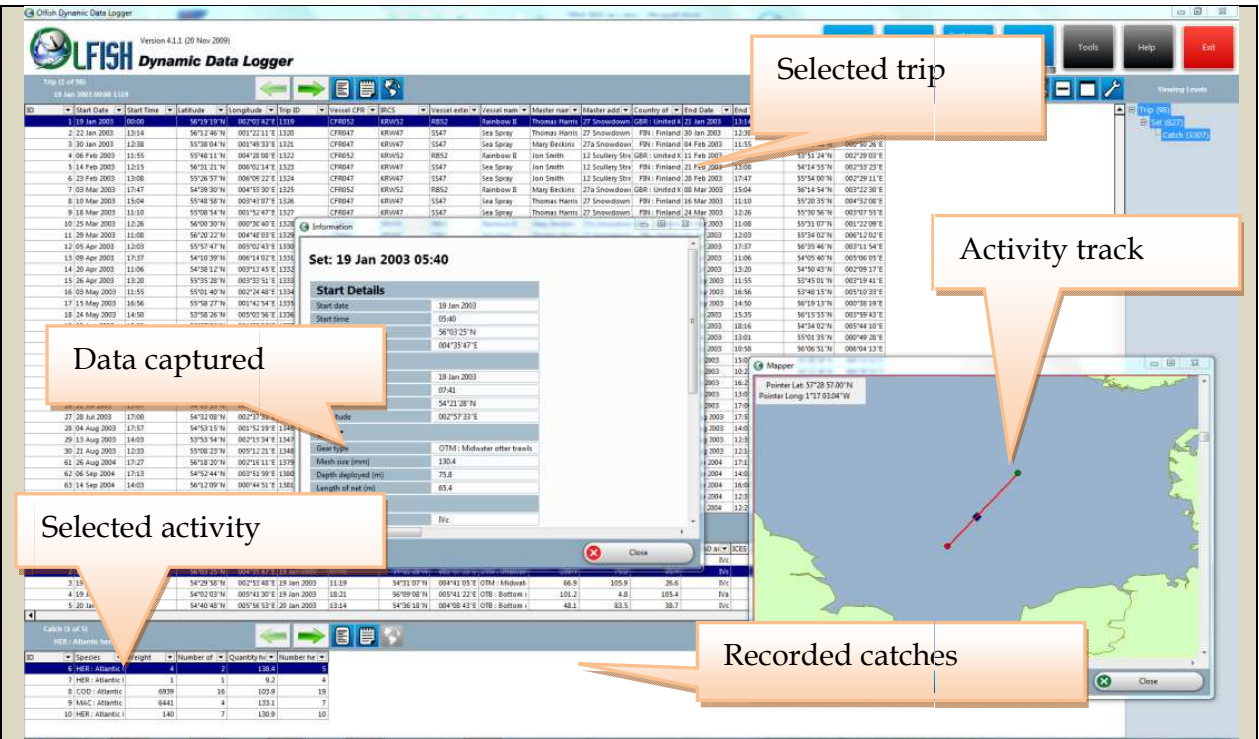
Olfish Dynamic Data Logger

Version 4.1.1 (20 Nov 2009)

OLFISH Dynamic Data Logger

Tools
Help
Exit

Trip (1 of 98)
19 Jan 2003 00:00 1319

Viewing Levels
Trip (98)
Set (627)
Catch (1307)

Selected trip

Activity track

Data captured

Selected activity

Recorded catches

| ID | Start Date | Start Time | Latitude | Longitude | Trip ID | Vessel CFR | IRCS | Vessel exte | Vessel nam | Master nam | Master add | Country of | End Date |
|---|---|---|---|---|---|---|---|---|---|---|---|---|---|
| 1 | 19 Jan 2003 | 00:00 | 56°19'19"N | 002°03'42"E | 1319 | CFR052 | KRW52 | RB52 | Rainbow II | Thomas Harris | 27 Snowdown | GBR : United K | 21 Jan 2003 |
| 2 | 22 Jan 2003 | 13:14 | 56°12'46"N | 001°22'11"E | 1320 | CFR047 | KRW47 | SS47 | Sea Spray | Thomas Harris | 27 Snowdown | FIN : Finland | 30 Jan 2003 |
| 3 | 30 Jan 2003 | 12:38 | 55°38'04"N | 001°49'33"E | 1321 | CFR047 | KRW47 | SS47 | Sea Spray | Mary Beckins | 27a Snowdown | FIN : Finland | 04 Feb 2003 |
| 4 | 06 Feb 2003 | 11:55 | 55°48'11"N | 004°28'08"E | 1322 | CFR052 | KRW52 | RB52 | Rainbow II | Jon Smith | 12 Scullery Stre | GBR : United K | 11 Feb 2003 |
| 5 | 14 Feb 2003 | 12:15 | 56°31'21"N | 006°01'14"E | 1323 | CFR047 | KRW47 | SS47 | Sea Spray | Jon Smith | 12 Scullery Stre | FIN : Finland | 21 Feb 2003 |
| 6 | 23 Feb 2003 | 13:08 | 56°26'57"N | 006°09'22"E | 1324 | CFR047 | KRW47 | SS47 | Sea Spray | Jon Smith | 12 Scullery Stre | FIN : Finland | 28 Feb 2003 |
| 7 | 03 Mar 2003 | 17:47 | 54°39'30"N | 004°55'30"E | 1325 | CFR052 | KRW52 | RB52 | Rainbow II | Mary Beckins | 27a Snowdown | GBR : United K | 08 Mar 2003 |
| 8 | 10 Mar 2003 | 15:04 | 55°48'58"N | 003°43'07"E | 1326 | CFR047 | KRW47 | SS47 | Sea Spray | Thomas Harris | 27 Snowdown | FIN : Finland | 16 Mar 2003 |
| 9 | 18 Mar 2003 | 11:10 | 55°08'54"N | 001°52'47"E | 1327 | CFR047 | KRW47 | SS47 | Sea Spray | Thomas Harris | 27 Snowdown | FIN : Finland | 24 Mar 2003 |

Information
Set: 19 Jan 2003 05:40
Start Details
| Start date | 19 Jan 2003 |
|---|---|
| Start time | 05:40 |
| | 56°03'25"N |
| | 004°35'47"E |
| | 19 Jan 2003 |
| | 07:41 |
| | 54°21'28"N |
| itude | 002°57'33"E |
| Gear type | OTM : Midwater otter trawls |
| Mesh size (mm) | 130.4 |
| Depth deployed (m) | 75.8 |
| Length of net (m) | 63.4 |
| | IVc |

Close

Mapper
Pointer Lat: 57°28 57.00"N
Pointer Long: 1°17 03.04"W
Close

Catch (1 of 5)
HER : Atlantic her

| ID | Species | Weight | Number of | Quantity he | Number he |
|---|---|---|---|---|---|
| 6 | HER : Atlantic | 4 | 2 | 138.4 | 5 |
| 7 | HER : Atlantic | 1 | 1 | 9.2 | 4 |
| 8 | COD : Atlantic | 6939 | 16 | 103.9 | 19 |
| 9 | MAC : Atlantic | 6441 | 4 | 133.1 | 7 |
| 10 | HER : Atlantic | 140 | 7 | 130.9 | 10 |